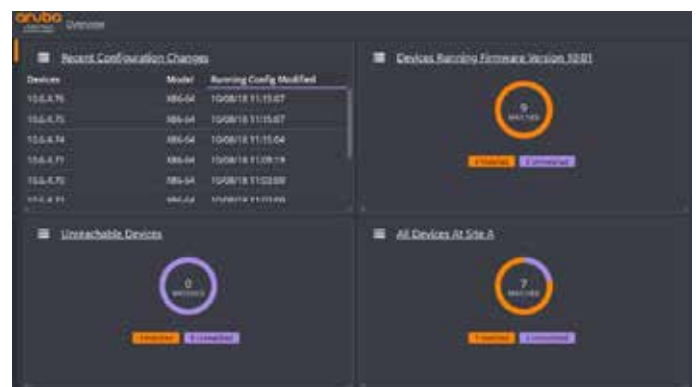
aruba Overview

Recent Configuration Changes

| Devices | Model | Running Config Modified |
|---|---|---|
| 10.6.4.76 | 586-64 | 10/08/18 11:15:07 |
| 10.6.4.75 | 586-64 | 10/08/18 11:15:07 |
| 10.6.4.74 | 586-64 | 10/08/18 11:15:04 |
| 10.6.4.71 | 586-64 | 10/08/18 11:09:19 |
| 10.6.4.70 | 586-64 | 10/08/18 11:03:00 |
| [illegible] | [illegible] | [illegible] |

Devices Running Firmware Version 10.01

9
MATCHES

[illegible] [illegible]

Unreachable Devices

0
MATCHES

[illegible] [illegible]

All Devices At Site A

7
MATCHES

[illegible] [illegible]